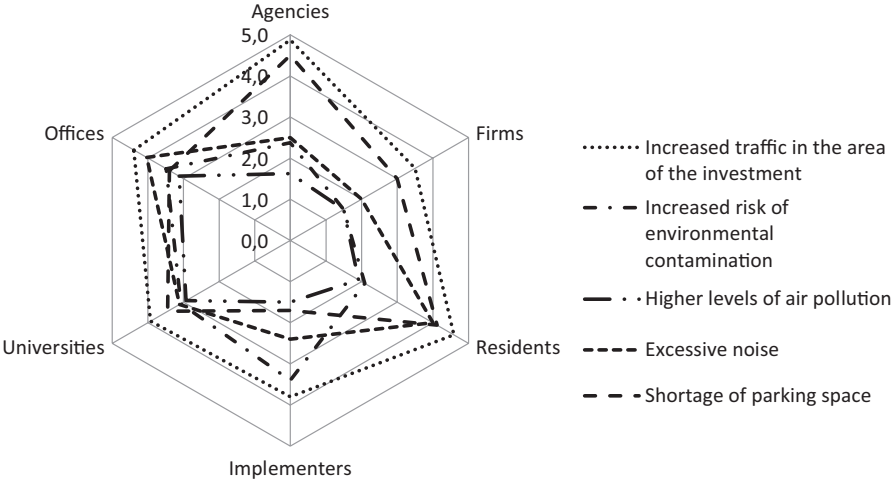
Agencies

5,0

4,0

3,0

2,0

1,0

0,0

Firms

Residents

Implementers

Universities

Offices

Increased traffic in the area of the investment

Increased risk of environmental contamination

Higher levels of air pollution

Excessive noise

Shortage of parking space